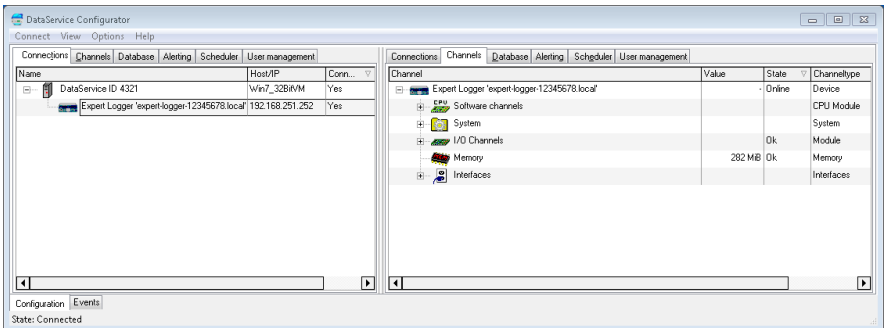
DataService Configurator

Connect View Options Help

Connections Channels Database Alerting Scheduler User management

| Name | Host/IP | Conn... |
|---|---|---|
| DataService ID 4321 | Win7_32BitVM | Yes |
| Expert Logger 'expert-logger-12345678.local' | 192.168.251.252 | Yes |

Connections Channels Database Alerting Scheduler User management

| Channel | Value | State | Channeltype |
|---|---|---|---|
| Expert Logger 'expert-logger-12345678.local' | - | Online | Device |
| CPU Software channels | | | CPU Module |
| System | | | System |
| I/O Channels | | Ok | Module |
| Memory | 282 MiB | Ok | Memory |
| Interfaces | | | Interfaces |

Configuration Events

State: Connected